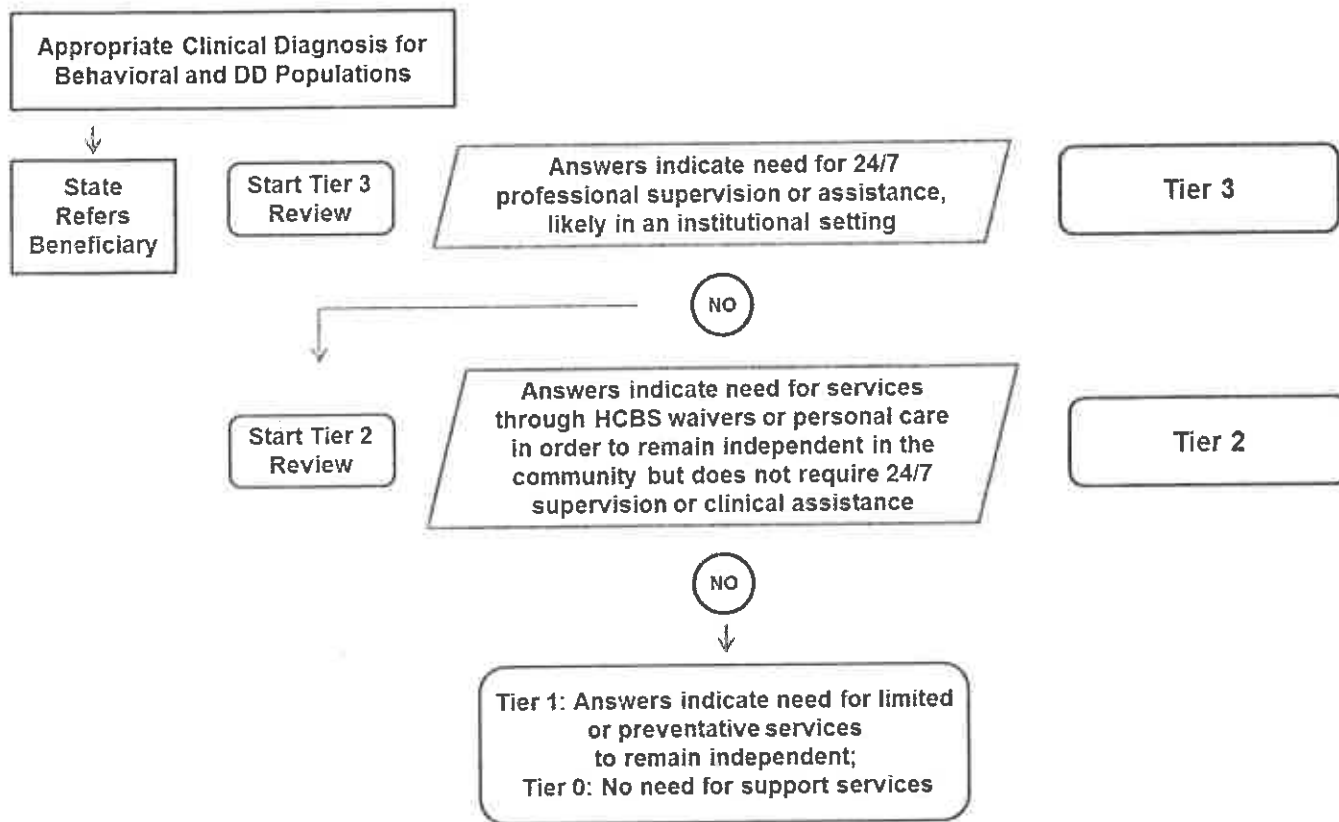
Appropriate Clinical Diagnosis for Behavioral and DD Populations

State Refers Beneficiary

Start Tier 3 Review

Answers indicate need for 24/7 professional supervision or assistance, likely in an institutional setting

Tier 3

NO

Start Tier 2 Review

Answers indicate need for services through HCBS waivers or personal care in order to remain independent in the community but does not require 24/7 supervision or clinical assistance

Tier 2

NO

Tier 1: Answers indicate need for limited or preventative services to remain independent;
Tier 0: No need for support services